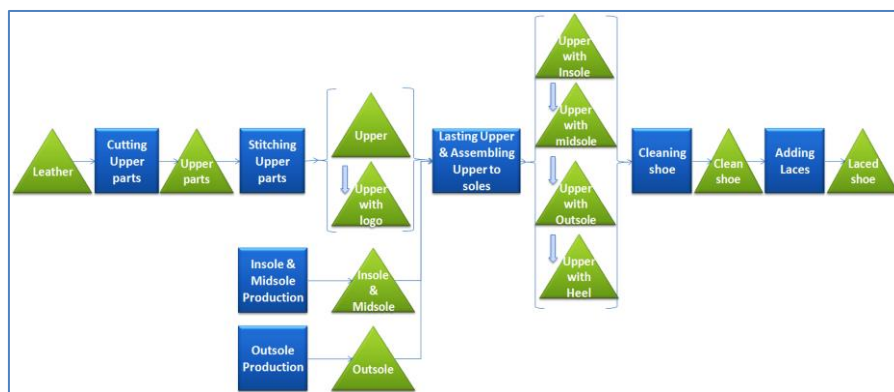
Leather

Cutting Upper parts

Upper parts

Stitching Upper parts

Upper

Upper with logo

Insole & Midsole Production

Insole & Midsole

Outsole Production

Outsole

Lasting Upper & Assembling Upper to soles

Upper with Insole

Upper with midsole

Upper with Outsole

Upper with Heel

Cleaning shoe

Clean shoe

Adding Laces

Laced shoe